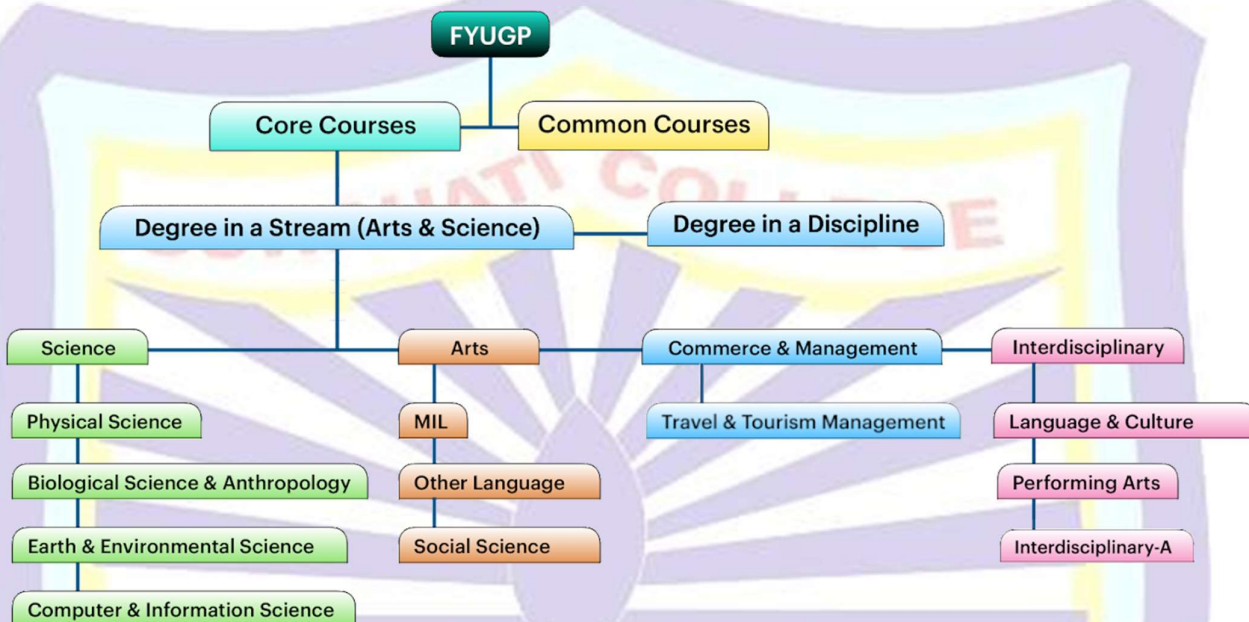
FYUGP

Core Courses

Common Courses

Degree in a Stream (Arts & Science)

Degree in a Discipline

Science

Physical Science

Biological Science & Anthropology

Earth & Environmental Science

Computer & Information Science

Arts

MIL

Other Language

Social Science

Commerce & Management

Travel & Tourism Management

Interdisciplinary

Language & Culture

Performing Arts

Interdisciplinary-A